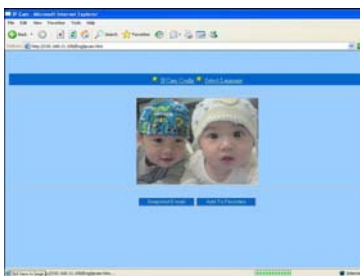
IP Cam - Microsoft Internet Explorer
File Edit View Favorites Tools Help
Back Search Favorites
Address http://192.168.1.100/English/index.htm
IP Cam Config Select Language
Snapshot E-mail Add To Favorites
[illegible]
Internet